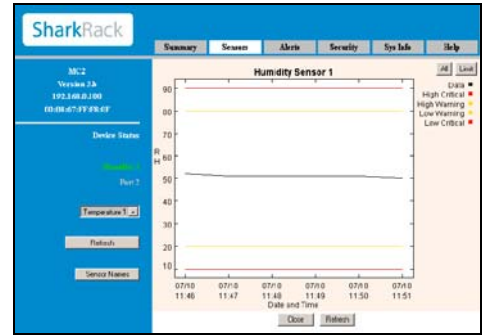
SharkRack

Summary | Sensors | Alerts | Security | Sys Info | Help

MC2
Version 3.b
192.168.0.100
00:0b:67:FF:F8:0F

Device Status

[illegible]
Port 2

Temperature 1

Refresh

Sensor Names

Humidity Sensor 1

All | Last

Data
High Critical
High Warning
Low Warning
Low Critical

R H

90
80
70
60
50
40
30
20
10

07/10 11:46
07/10 11:47
07/10 11:48
07/10 11:49
07/10 11:50
07/10 11:51

Date and Time

Close | Refresh